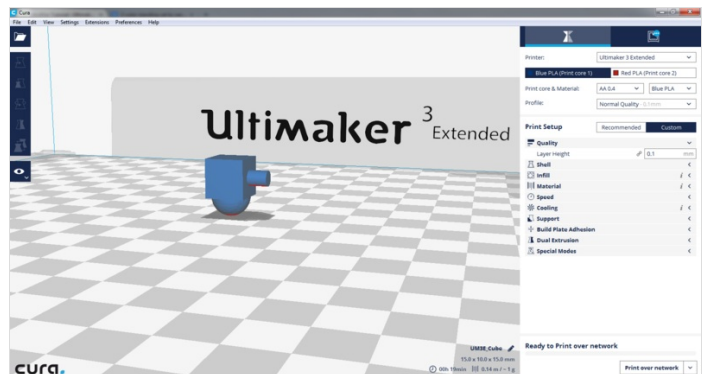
Cura

File Edit View Settings Extensions Preferences Help

Ultimaker 3 Extended

Printer: Ultimaker 3 Extended

Blue PLA (Print core 1) Red PLA (Print core 2)

Print core & Material: AA 0.4 Blue PLA

Profile: Normal Quality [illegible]

Print Setup Recommended Custom

Quality

Layer Height 0.1 mm

Shell

Infill

Material

Speed

Cooling

Support

Build Plate Adhesion

Dual Extrusion

Special Modes

UM3E_Cube

15.0 x 10.0 x 15.0 mm

00h 15min 0.14 m / ~ 1 g

Ready to Print over network

Print over network

cura.